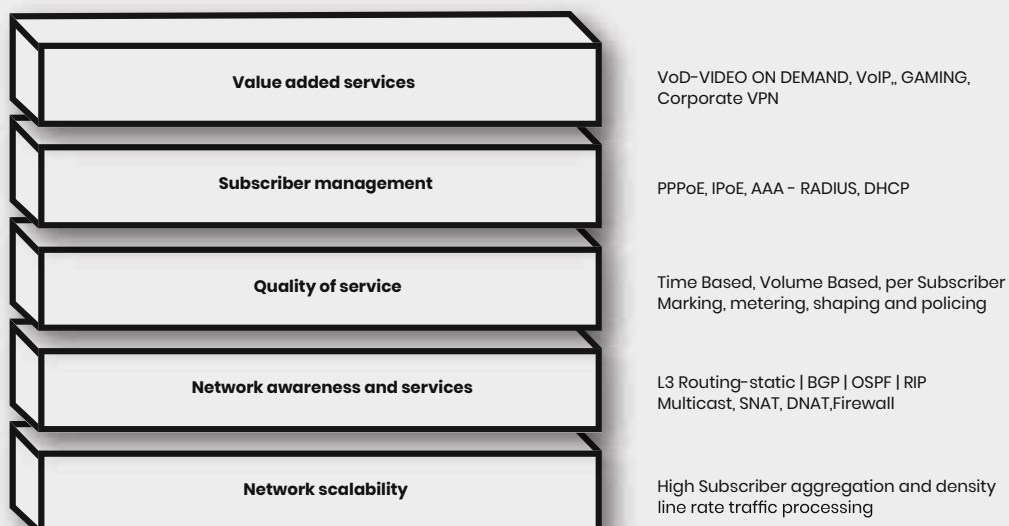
Value added services

VoD-VIDEO ON DEMAND, VoIP,, GAMING, Corporate VPN

Subscriber management

PPPoE, IPoE, AAA - RADIUS, DHCP

Quality of service

Time Based, Volume Based, per Subscriber
Marking, metering, shaping and policing

Network awareness and services

L3 Routing-static | BGP | OSPF | RIP
Multicast, SNAT, DNAT,Firewall

Network scalability

High Subscriber aggregation and density
line rate traffic processing